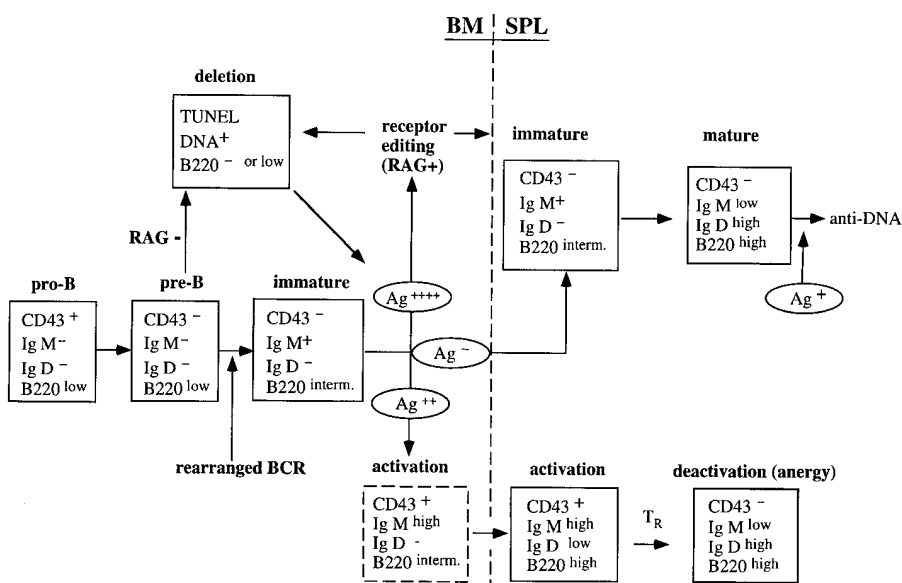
BM | SPL

deletion

TUNEL
DNA$^+$
B220 $^-$ or low

receptor editing (RAG+)

immature

CD43 $^-$
Ig M$^+$
Ig D $^-$
B220 interm.

mature

CD43 $^-$
Ig M low
Ig D high
B220 high

anti-DNA

Ag $^+$

RAG -

pro-B

CD43 $^+$
Ig M$^-$
Ig D $^-$
B220 low

pre-B

CD43 $^-$
Ig M$^-$
Ig D $^-$
B220 low

immature

CD43 $^-$
Ig M$^+$
Ig D $^-$
B220 interm.

Ag $^{++++}$

Ag $^-$

Ag $^{++}$

rearranged BCR

activation

CD43 $^+$
Ig M high
Ig D $^-$
B220 interm.

activation

CD43 $^+$
Ig M high
Ig D low
B220 high

$T_R$

deactivation (anergy)

CD43 $^-$
Ig M low
Ig D high
B220 high